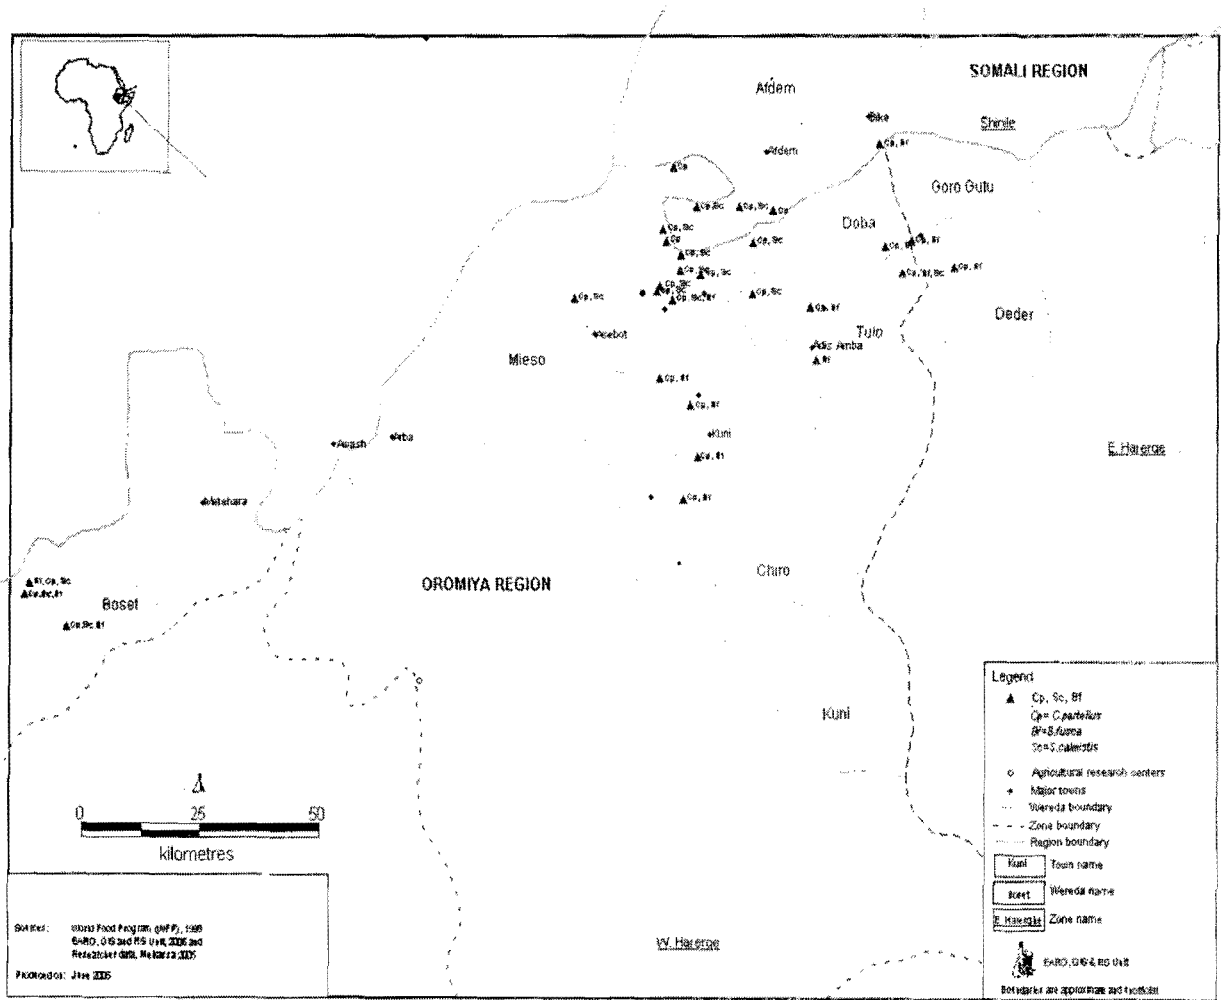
SOMALI REGION

Afdem

Bike

Shinile

Afdem

Goro Gutu

Doba

Deder

Tulo

Hirna

Mieso

Asebot

Adis Amba

Awash

Arba

Kuni

E. Hararge

Metehara

OROMIYA REGION

Chiro

Boset

Kuni

W. Hararge

0 25 50

kilometres

Legend

Cp, Sc, Bf

Cp= C.partellus

Bf= B.fusca

Sc= S.calamistis

Agricultural research centers

Major towns

Wereda boundary

Zone boundary

Region boundary

Kuni Town name

Boset Wereda name

E. Hararge Zone name

EARO, GIS & RS Unit

Boundaries are approximate and unofficial

Sources: World Food Program (WFP), 1999
EARO, GIS and RS Unit, 2005 and
Researcher data, Melkassa 2005

Produced on: June 2005